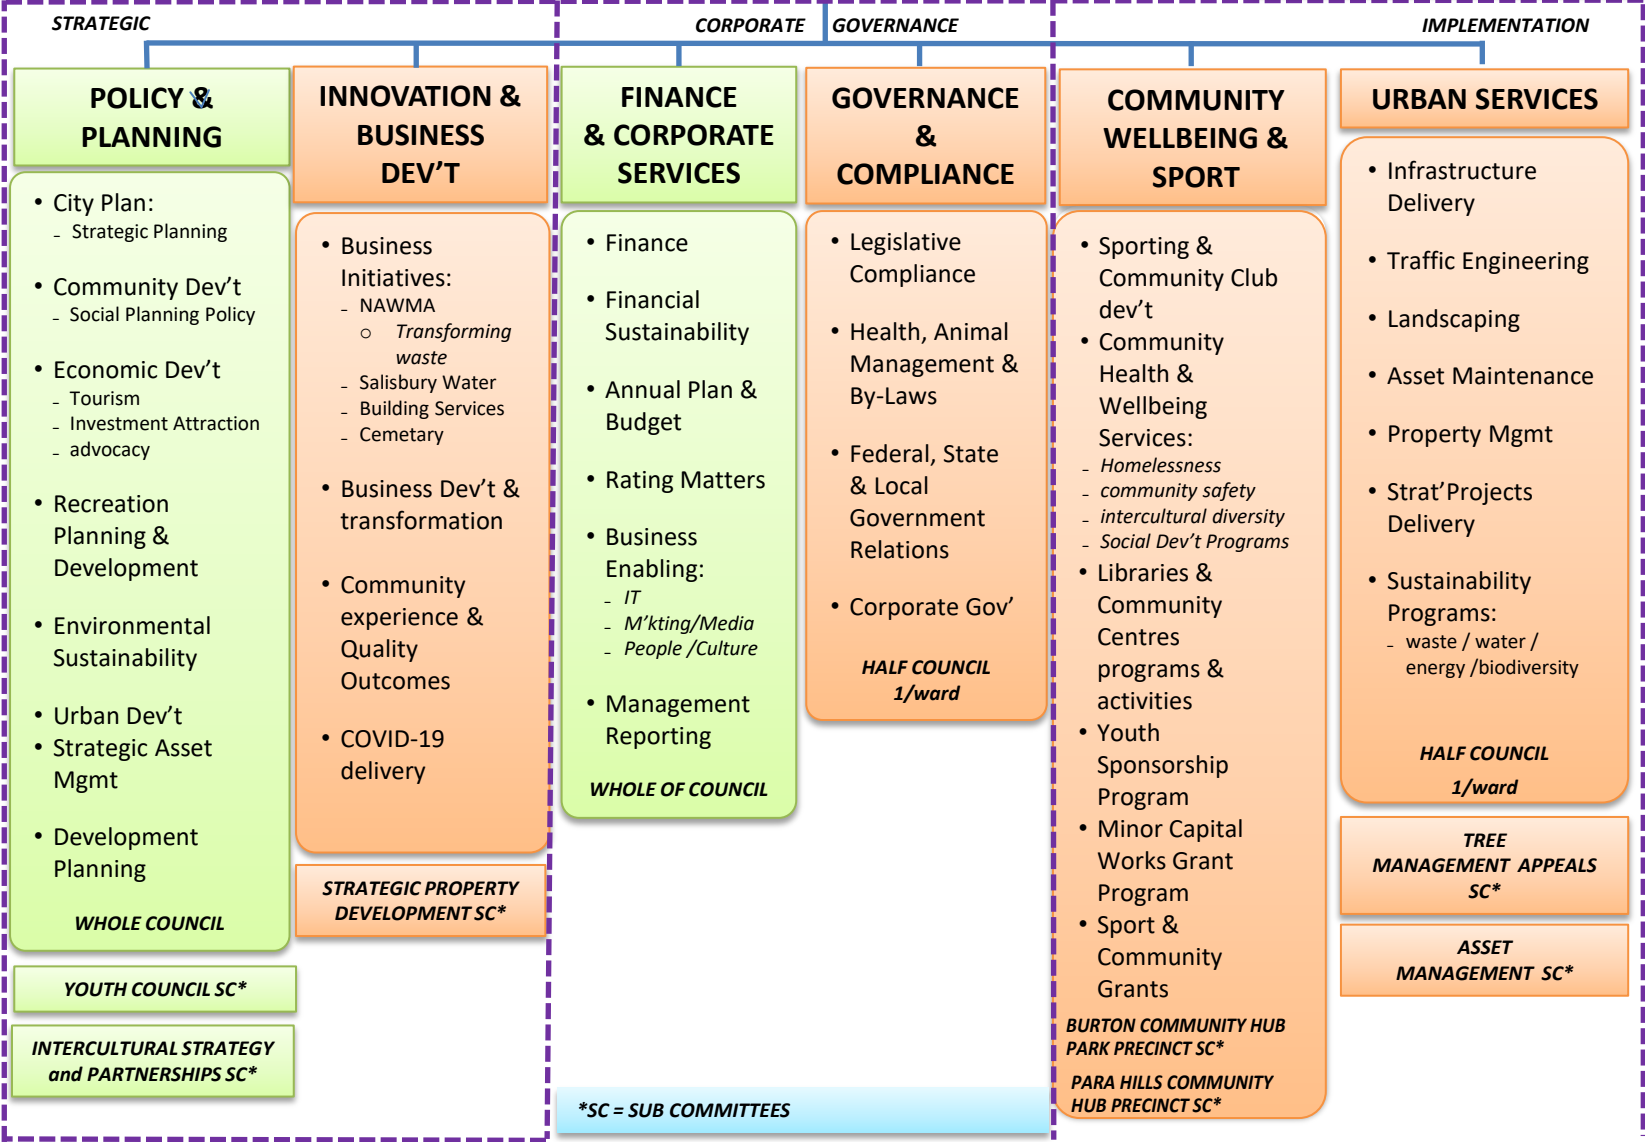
STRATEGIC

CORPORATE GOVERNANCE

IMPLEMENTATION

POLICY & PLANNING

- City Plan:
  - Strategic Planning
- Community Dev't
  - Social Planning Policy
- Economic Dev't
  - Tourism
  - Investment Attraction
  - advocacy
- Recreation Planning & Development
- Environmental Sustainability
- Urban Dev't
- Strategic Asset Mgmt
- Development Planning

WHOLE COUNCIL

YOUTH COUNCIL SC*

INTERCULTURAL STRATEGY and PARTNERSHIPS SC*

INNOVATION & BUSINESS DEV'T

- Business Initiatives:
  - NAWMA
    - Transforming waste
  - Salisbury Water
  - Building Services
  - Cemetary
- Business Dev't & transformation
- Community experience & Quality Outcomes
- COVID-19 delivery

STRATEGIC PROPERTY DEVELOPMENT SC*

FINANCE & CORPORATE SERVICES

- Finance
- Financial Sustainability
- Annual Plan & Budget
- Rating Matters
- Business Enabling:
  - IT
  - M'kting/Media
  - People /Culture
- Management Reporting

WHOLE OF COUNCIL

*SC = SUB COMMITTEES

GOVERNANCE & COMPLIANCE

- Legislative Compliance
- Health, Animal Management & By-Laws
- Federal, State & Local Government Relations
- Corporate Gov'

HALF COUNCIL 1/ward

COMMUNITY WELLBEING & SPORT

- Sporting & Community Club dev't
- Community Health & Wellbeing Services:
  - Homelessness
  - community safety
  - intercultural diversity
  - Social Dev't Programs
- Libraries & Community Centres programs & activities
- Youth Sponsorship Program
- Minor Capital Works Grant Program
- Sport & Community Grants

BURTON COMMUNITY HUB PARK PRECINCT SC*

PARA HILLS COMMUNITY HUB PRECINCT SC*

URBAN SERVICES

- Infrastructure Delivery
- Traffic Engineering
- Landscaping
- Asset Maintenance
- Property Mgmt
- Strat'Projects Delivery
- Sustainability Programs:
  - waste / water / energy /biodiversity

HALF COUNCIL 1/ward

TREE MANAGEMENT APPEALS SC*

ASSET MANAGEMENT SC*